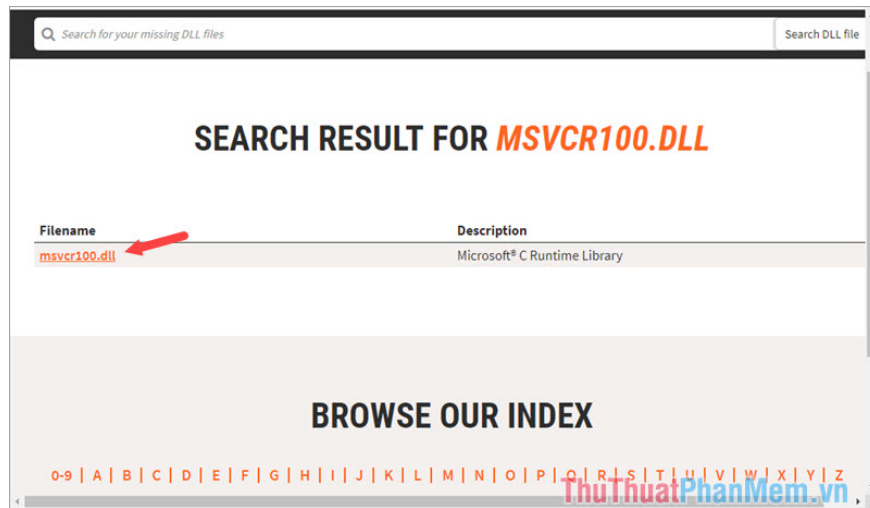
Search for your missing DLL files

Search DLL file

SEARCH RESULT FOR MSVCR100.DLL

| Filename | Description |
|---|---|
| msvcr100.dll | Microsoft® C Runtime Library |

BROWSE OUR INDEX

0-9 | A | B | C | D | E | F | G | H | I | J | K | L | M | N | O | P | Q | R | S | T | U | V | W | X | Y | Z

ThuThuatPhanMem.vn